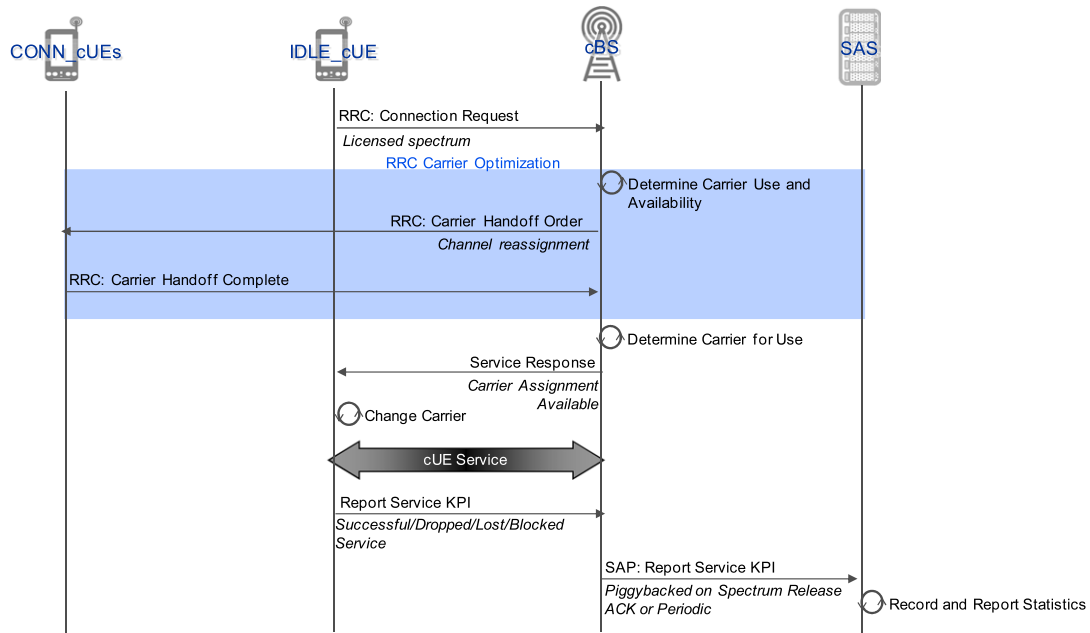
CONN_cUEs

IDLE_cUE

cBS

SAS

RRC: Connection Request

Licensed spectrum

RRC Carrier Optimization

Determine Carrier Use and Availability

RRC: Carrier Handoff Order

Channel reassignment

RRC: Carrier Handoff Complete

Determine Carrier for Use

Service Response

Carrier Assignment Available

Change Carrier

cUE Service

Report Service KPI

Successful/Dropped/Lost/Blocked Service

SAP: Report Service KPI

Piggybacked on Spectrum Release ACK or Periodic

Record and Report Statistics